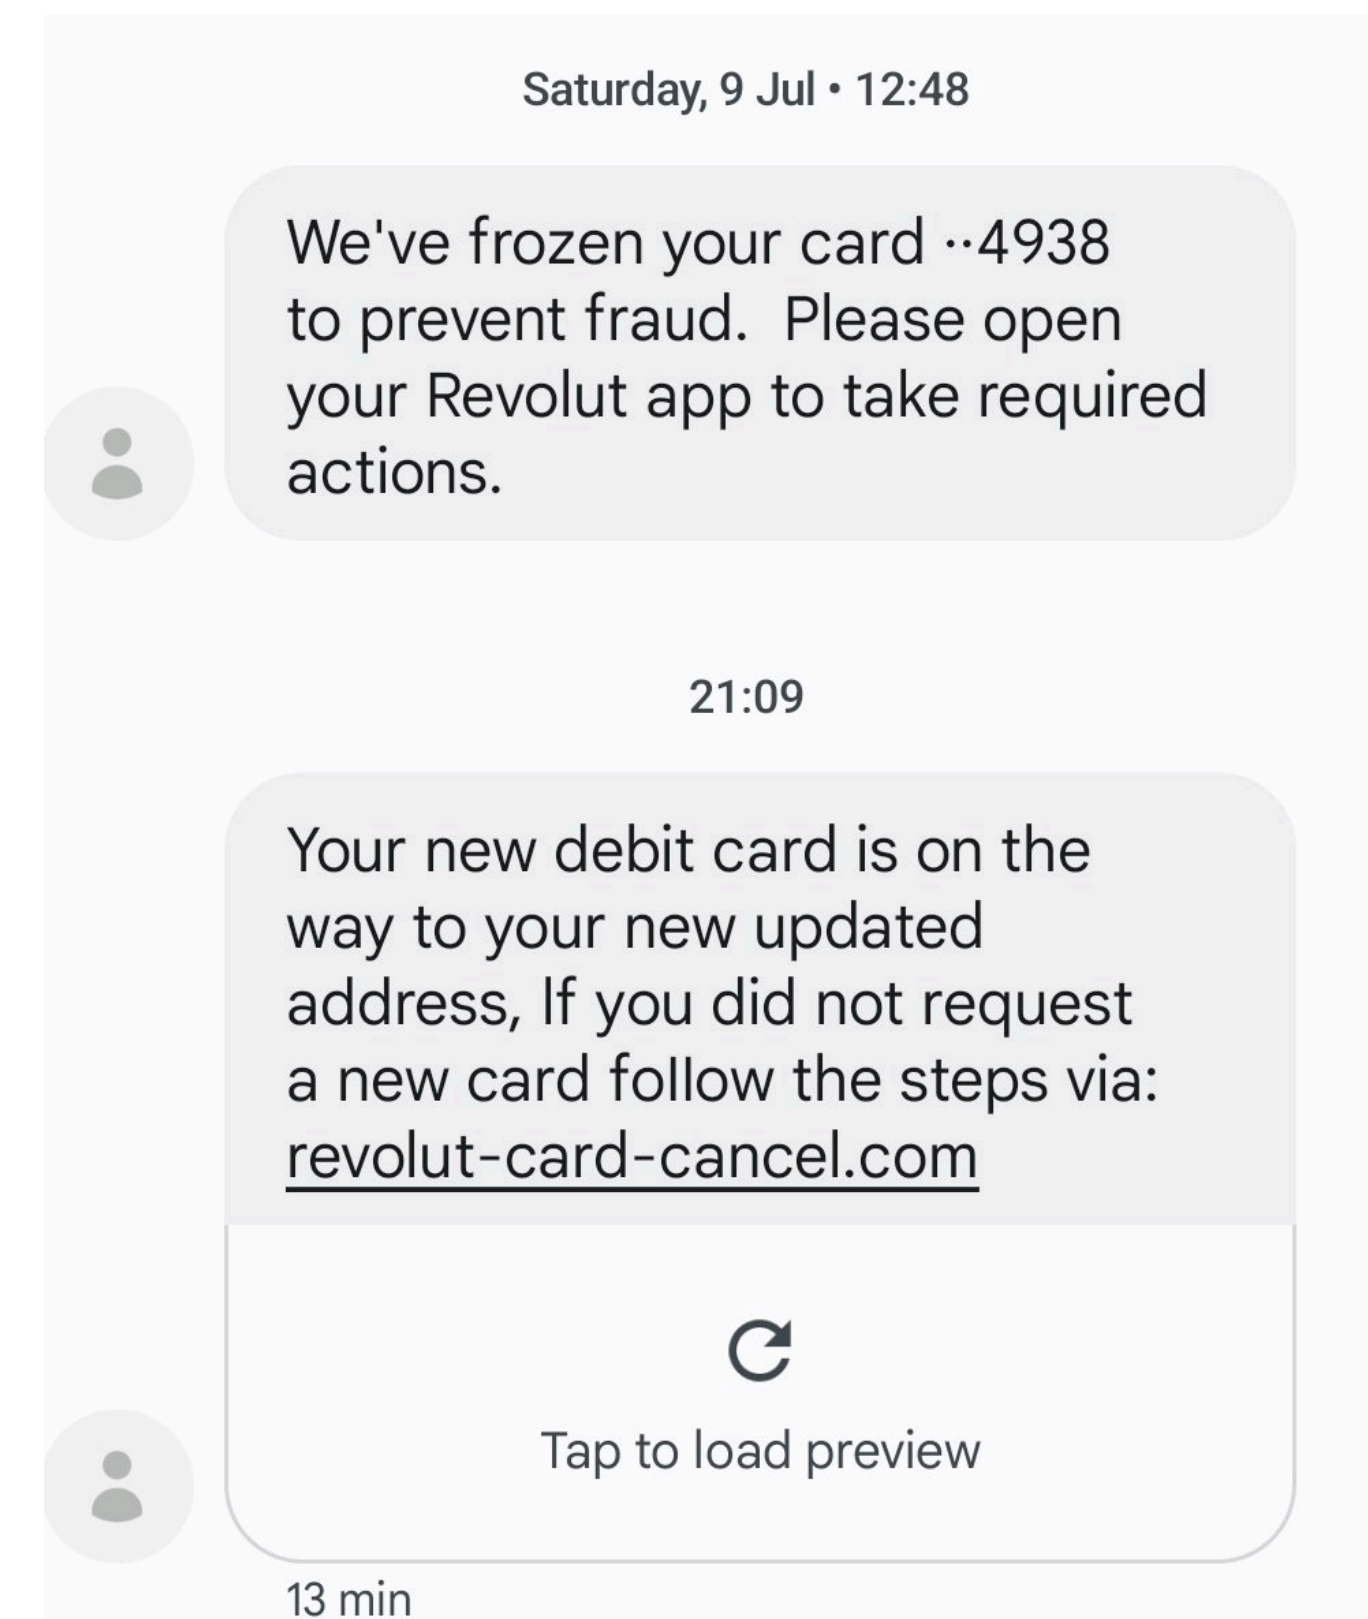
Saturday, 9 Jul • 12:48

We've frozen your card ··4938 to prevent fraud.  Please open your Revolut app to take required actions.

21:09

Your new debit card is on the way to your new updated address, If you did not request a new card follow the steps via: revolut-card-cancel.com

Tap to load preview

13 min